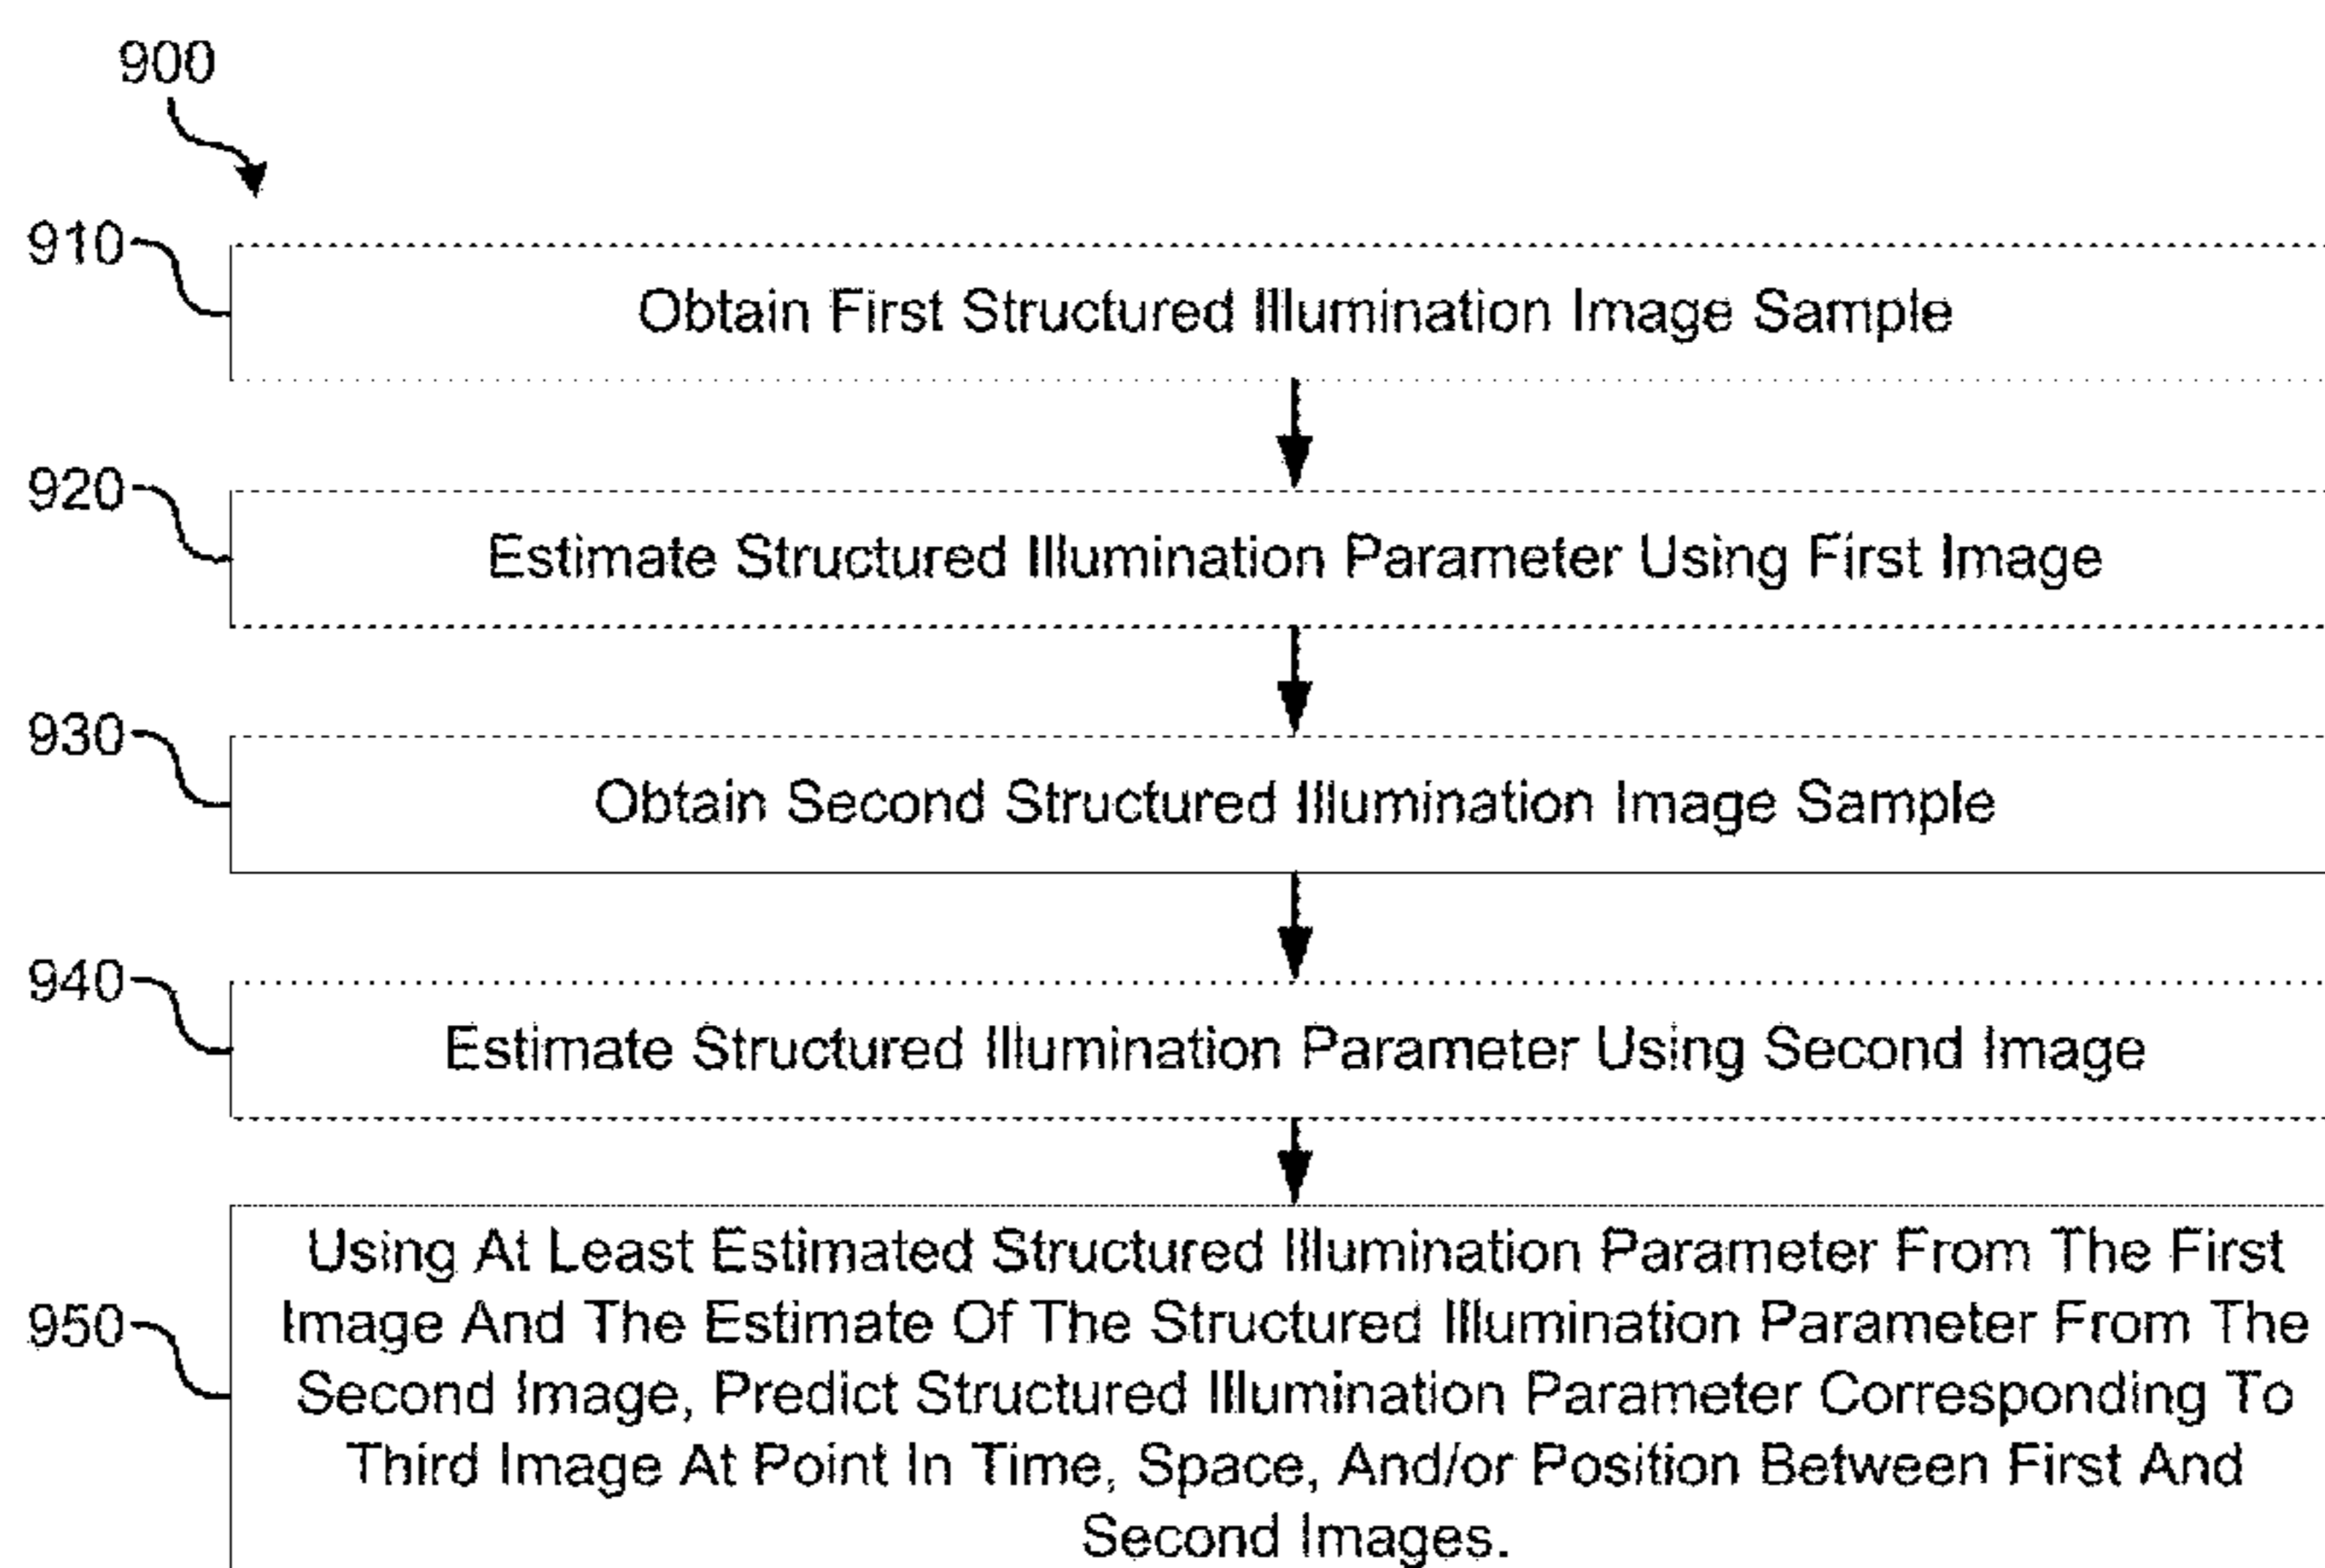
900

910

Obtain First Structured Illumination Image Sample

920

Estimate Structured Illumination Parameter Using First Image

930

Obtain Second Structured Illumination Image Sample

940

Estimate Structured Illumination Parameter Using Second Image

950

Using At Least Estimated Structured Illumination Parameter From The First Image And The Estimate Of The Structured Illumination Parameter From The Second Image, Predict Structured Illumination Parameter Corresponding To Third Image At Point In Time, Space, And/or Position Between First And Second Images.